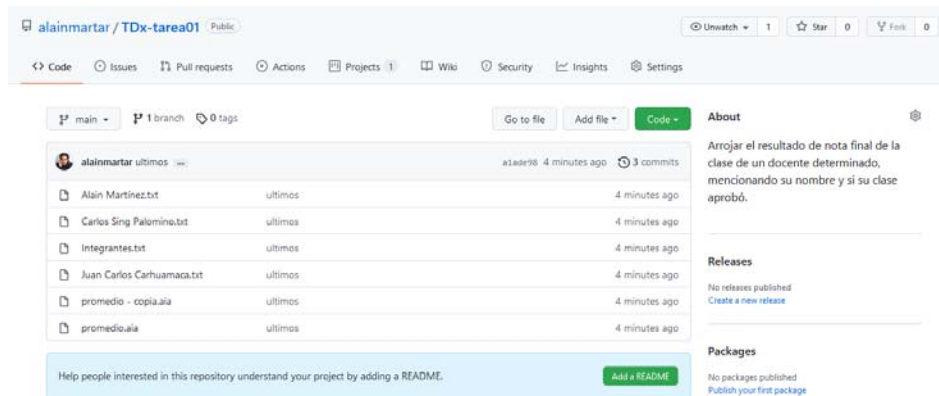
alainmartar / TDx-tarea01 Public

Unwatch 1 Star 0 Fork 0

<> Code Issues Pull requests Actions Projects 1 Wiki Security Insights Settings

main 1 branch 0 tags

Go to file Add file Code

alainmartar ultimos ... a1ade98 4 minutes ago 3 commits

| | | |
|---|---|---|
| Alain Martinez.txt | ultimos | 4 minutes ago |
| Carlos Sing Palomino.txt | ultimos | 4 minutes ago |
| Integrantes.txt | ultimos | 4 minutes ago |
| Juan Carlos Carhuamaca.txt | ultimos | 4 minutes ago |
| promedio - copia.aia | ultimos | 4 minutes ago |
| promedio.aia | ultimos | 4 minutes ago |

Help people interested in this repository understand your project by adding a README.

Add a README

About

Arrojar el resultado de nota final de la clase de un docente determinado, mencionando su nombre y si su clase aprobó.

Releases

No releases published
Create a new release

Packages

No packages published
Publish your first package